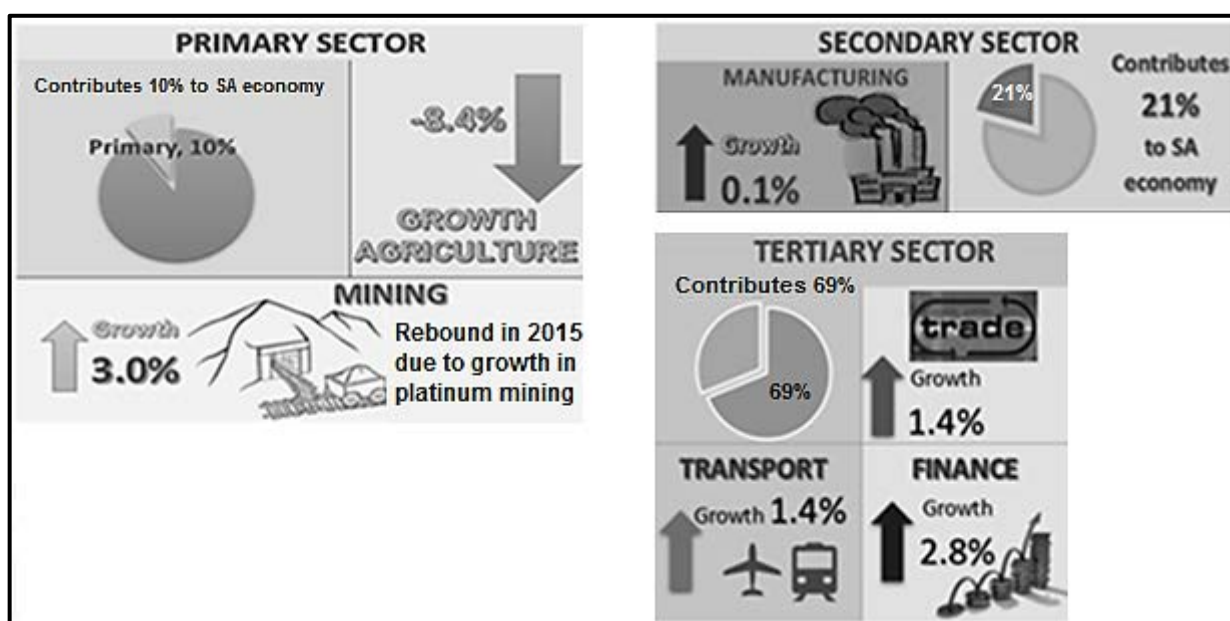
PRIMARY SECTOR

Contributes 10% to SA economy

Primary, 10%

-8.4%

GROWTH AGRICULTURE

MINING

Growth 3.0%

Rebound in 2015 due to growth in platinum mining

SECONDARY SECTOR

MANUFACTURING

Growth 0.1%

21%

Contributes 21% to SA economy

TERTIARY SECTOR

Contributes 69%

69%

trade

Growth 1.4%

TRANSPORT

Growth 1.4%

FINANCE

Growth 2.8%